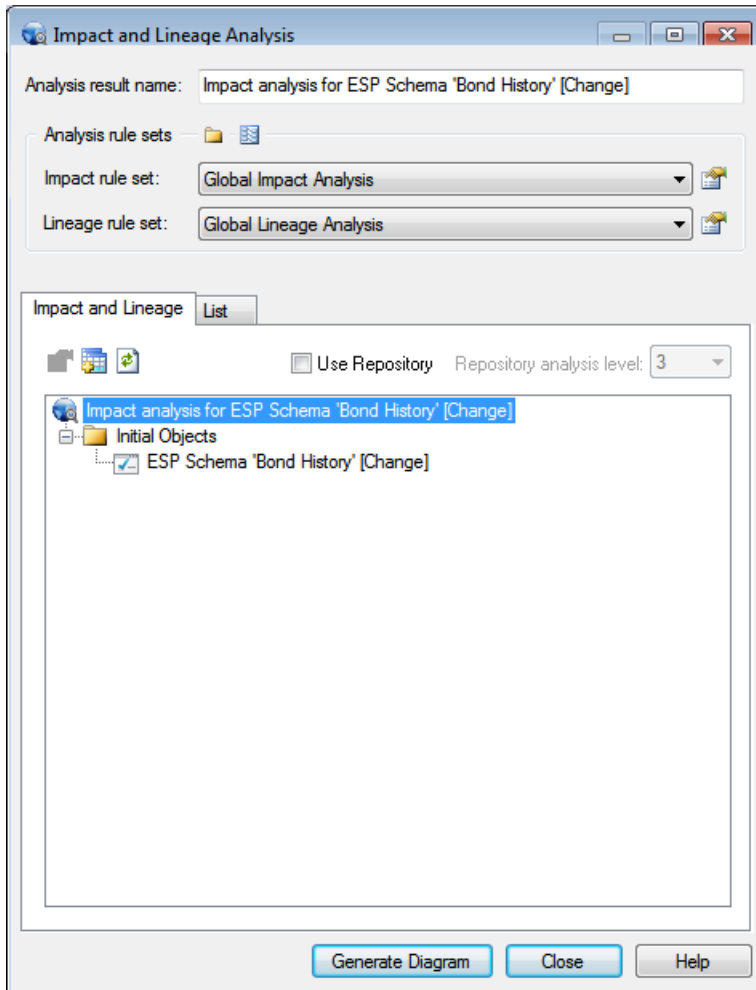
Impact and Lineage Analysis

Analysis result name: Impact analysis for ESP Schema 'Bond History' [Change]

Analysis rule sets

Impact rule set: Global Impact Analysis

Lineage rule set: Global Lineage Analysis

Impact and Lineage | List

Use Repository

Repository analysis level: 3

Impact analysis for ESP Schema 'Bond History' [Change]

Initial Objects

ESP Schema 'Bond History' [Change]

Generate Diagram | Close | Help